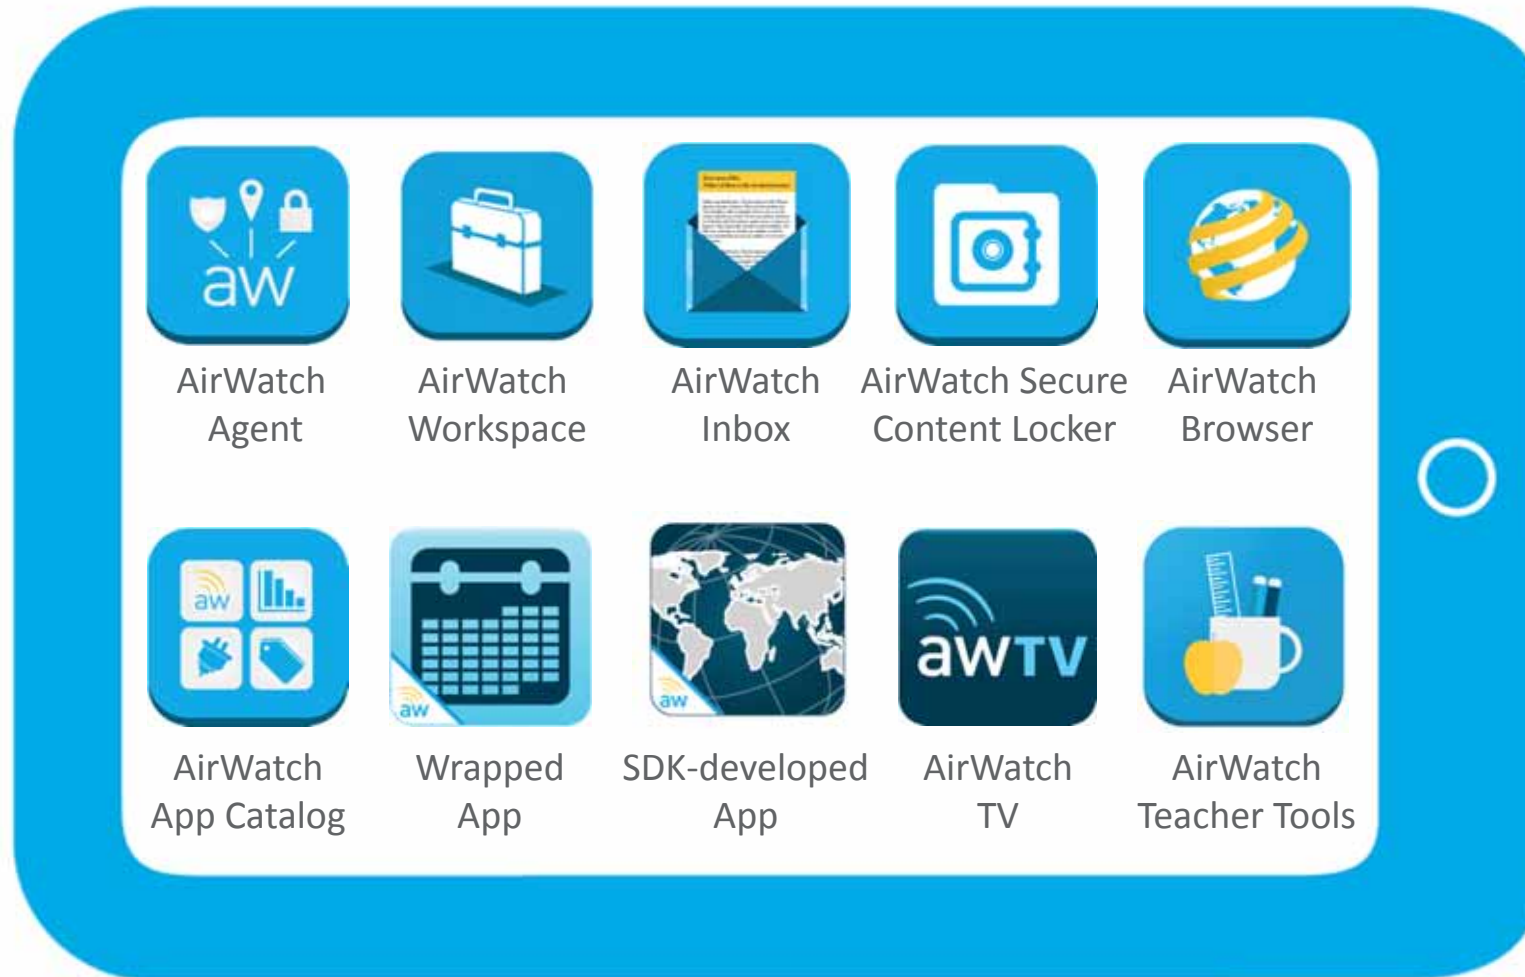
aw

AirWatch Agent

AirWatch Workspace

AirWatch Inbox

AirWatch Secure Content Locker

AirWatch Browser

aw

AirWatch App Catalog

aw

Wrapped App

aw

SDK-developed App

awTV

AirWatch TV

AirWatch Teacher Tools